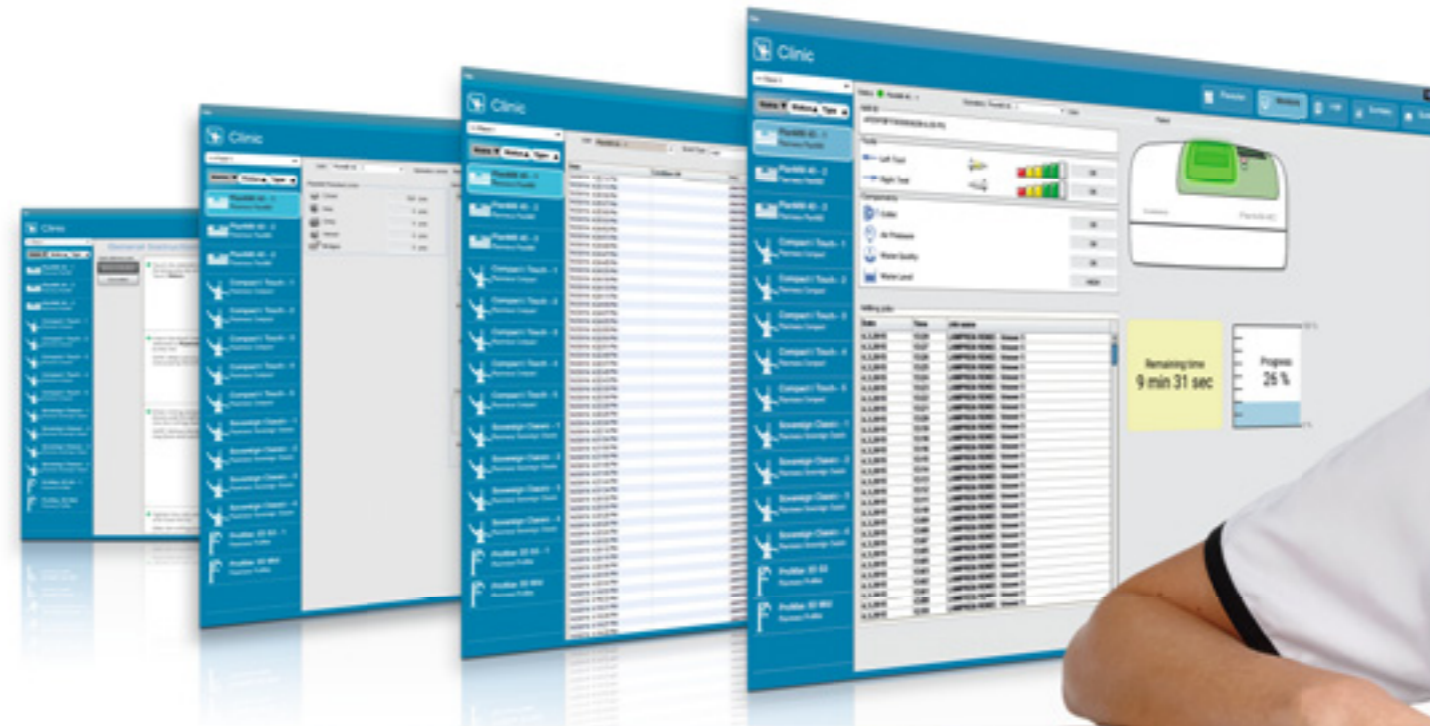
Clinic

Clinic

Clinic

Clinic

General Instructions

Status

Left Tool

Right Tool

Components

Air Pressure

Water Quality

Water Level

Date

Time

Remaining time
9 min 31 sec

Progress
26 %

Compact i Touch - 1

Compact i Touch - 2

Compact i Touch - 3

Compact i Touch - 4

Compact i Touch - 5

Sovereign Classic - 1

Sovereign Classic - 2

Sovereign Classic - 3

Sovereign Classic - 4

ProMax 3D S - 1

ProMax 3D Mid